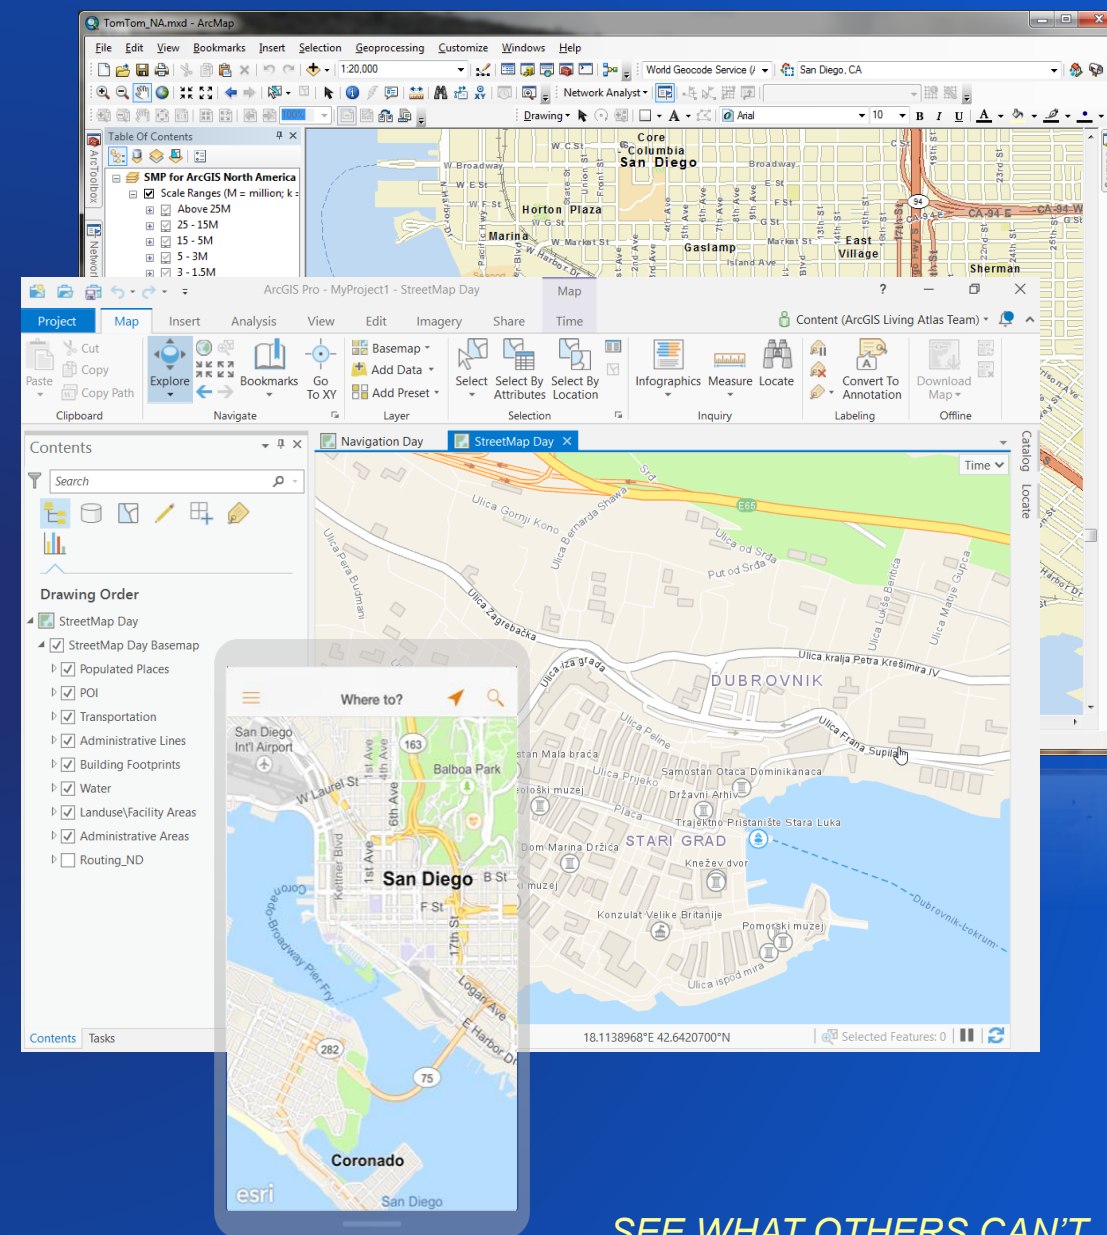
TomTom_NA.mxd - ArcMap

File Edit View Bookmarks Insert Selection Geoprocessing Customize Windows Help

1:20,000

World Geocode Service San Diego, CA

Network Analyst

Drawing Arial 10 B I U

Table Of Contents

SMP for ArcGIS North America
Scale Ranges (M = million; k =
Above 25M
25 - 15M
15 - 5M
5 - 3M
3 - 1.5M

ArcToolbox

Core Columbia San Diego
Horton Plaza
Marina
Gaslamp
East Village
Sherman
W Broadway
Broadway
Market St
Island Ave
CA-94 E
CA-94 W

ArcGIS Pro - MyProject1 - StreetMap Day

Map

?

Project Map Insert Analysis View Edit Imagery Share Time

Content (ArcGIS Living Atlas Team)

Paste Cut Copy Copy Path
Clipboard

Explore Bookmarks Go To XY
Navigate

Basemap Add Data Add Preset
Layer

Select Select By Attributes Select By Location
Selection

Infographics Measure Locate
Inquiry

Convert To Annotation
Labeling

Download Map
Offline

Contents

Search

Drawing Order

StreetMap Day
StreetMap Day Basemap
Populated Places
POI
Transportation
Administrative Lines
Building Footprints
Water
Landuse\Facility Areas
Administrative Areas
Routing_ND

Contents Tasks

Navigation Day StreetMap Day

Time

Catalog Locate

Ulica Gornji Kono
Ulica Bernarda Shawa
Ulica od Srđa
Put od Srđa
Ulica Zagrebačka
Ulica Pera Budmani
Ulica Luka Sorkočevića
Ulica kralja Petra Krešimira IV
DUBROVNIK
Ulica Frana Supila
STARI GRAD
Samostan Otaca Dominikanaca
Državni Arhiv
Trajektno Pristanište Stara Luka
Knežev dvor
Konzulat Velike Britanije
Pomorski muzej
Ulica ispod mira
Dubrovnik-Lokrum

18.1138968°E 42.6420700°N

Selected Features: 0

Where to?

San Diego Int'l Airport
163
Balboa Park
W Laurel St
1st Ave
4th Ave
6th Ave
Kettner Blvd
San Diego
B St
F St
17th St
Coronado-Broadway Pier Fry
Logan Ave
E Harbor Dr
282
75
Coronado
esri
San Diego

SEE WHAT OTHERS CAN'T